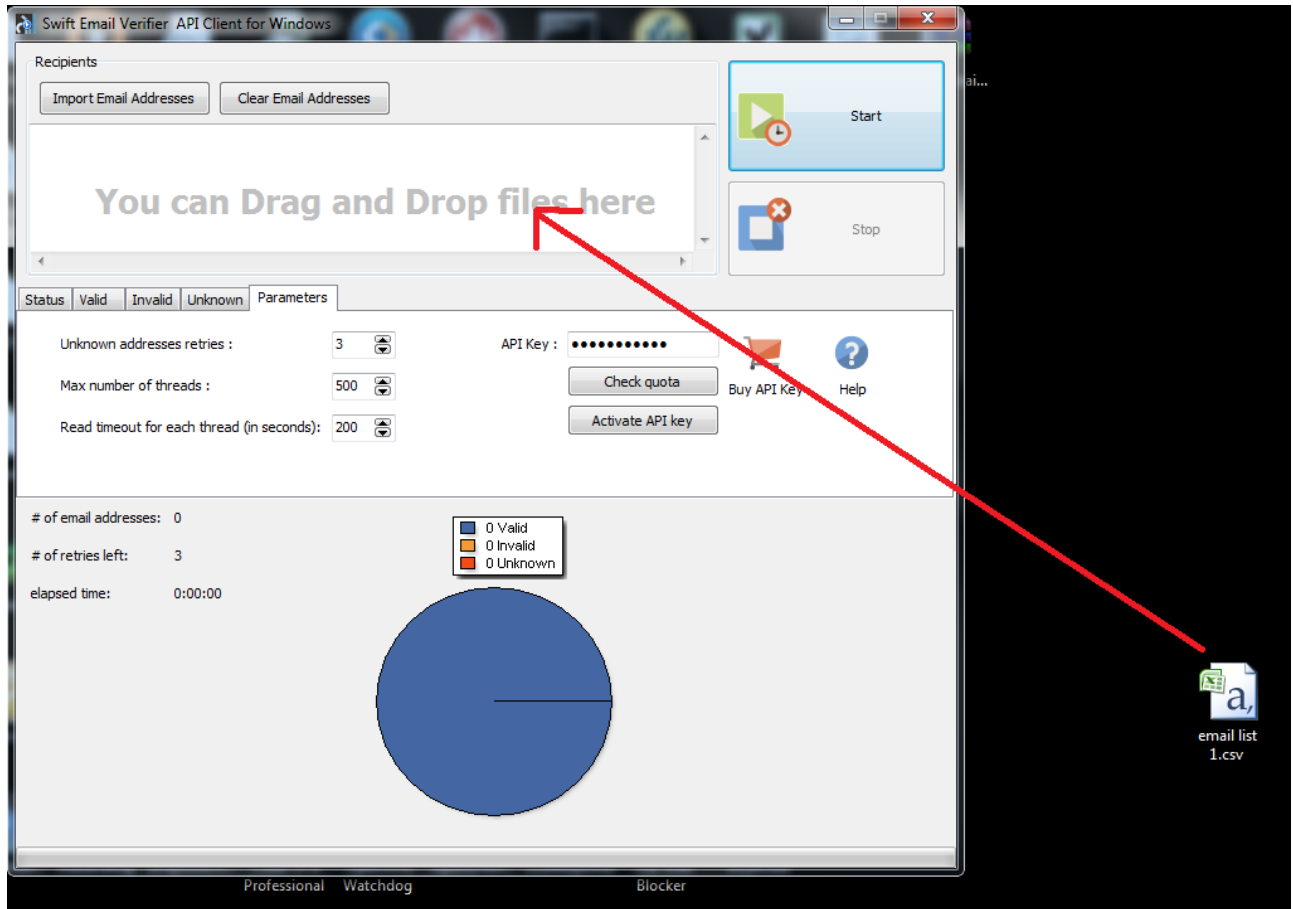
Swift Email Verifier API Client for Windows

Recipients

Import Email Addresses

Clear Email Addresses

You can Drag and Drop files here

Start

Stop

Status | Valid | Invalid | Unknown | Parameters

Unknown addresses retries : 3

Max number of threads : 500

Read timeout for each thread (in seconds): 200

API Key : ●●●●●●●●●●●

Check quota

Activate API key

Buy API Key

Help

# of email addresses: 0

# of retries left: 3

elapsed time: 0:00:00

0 Valid
0 Invalid
0 Unknown

email list 1.csv

ai...

Professional Watchdog Blocker